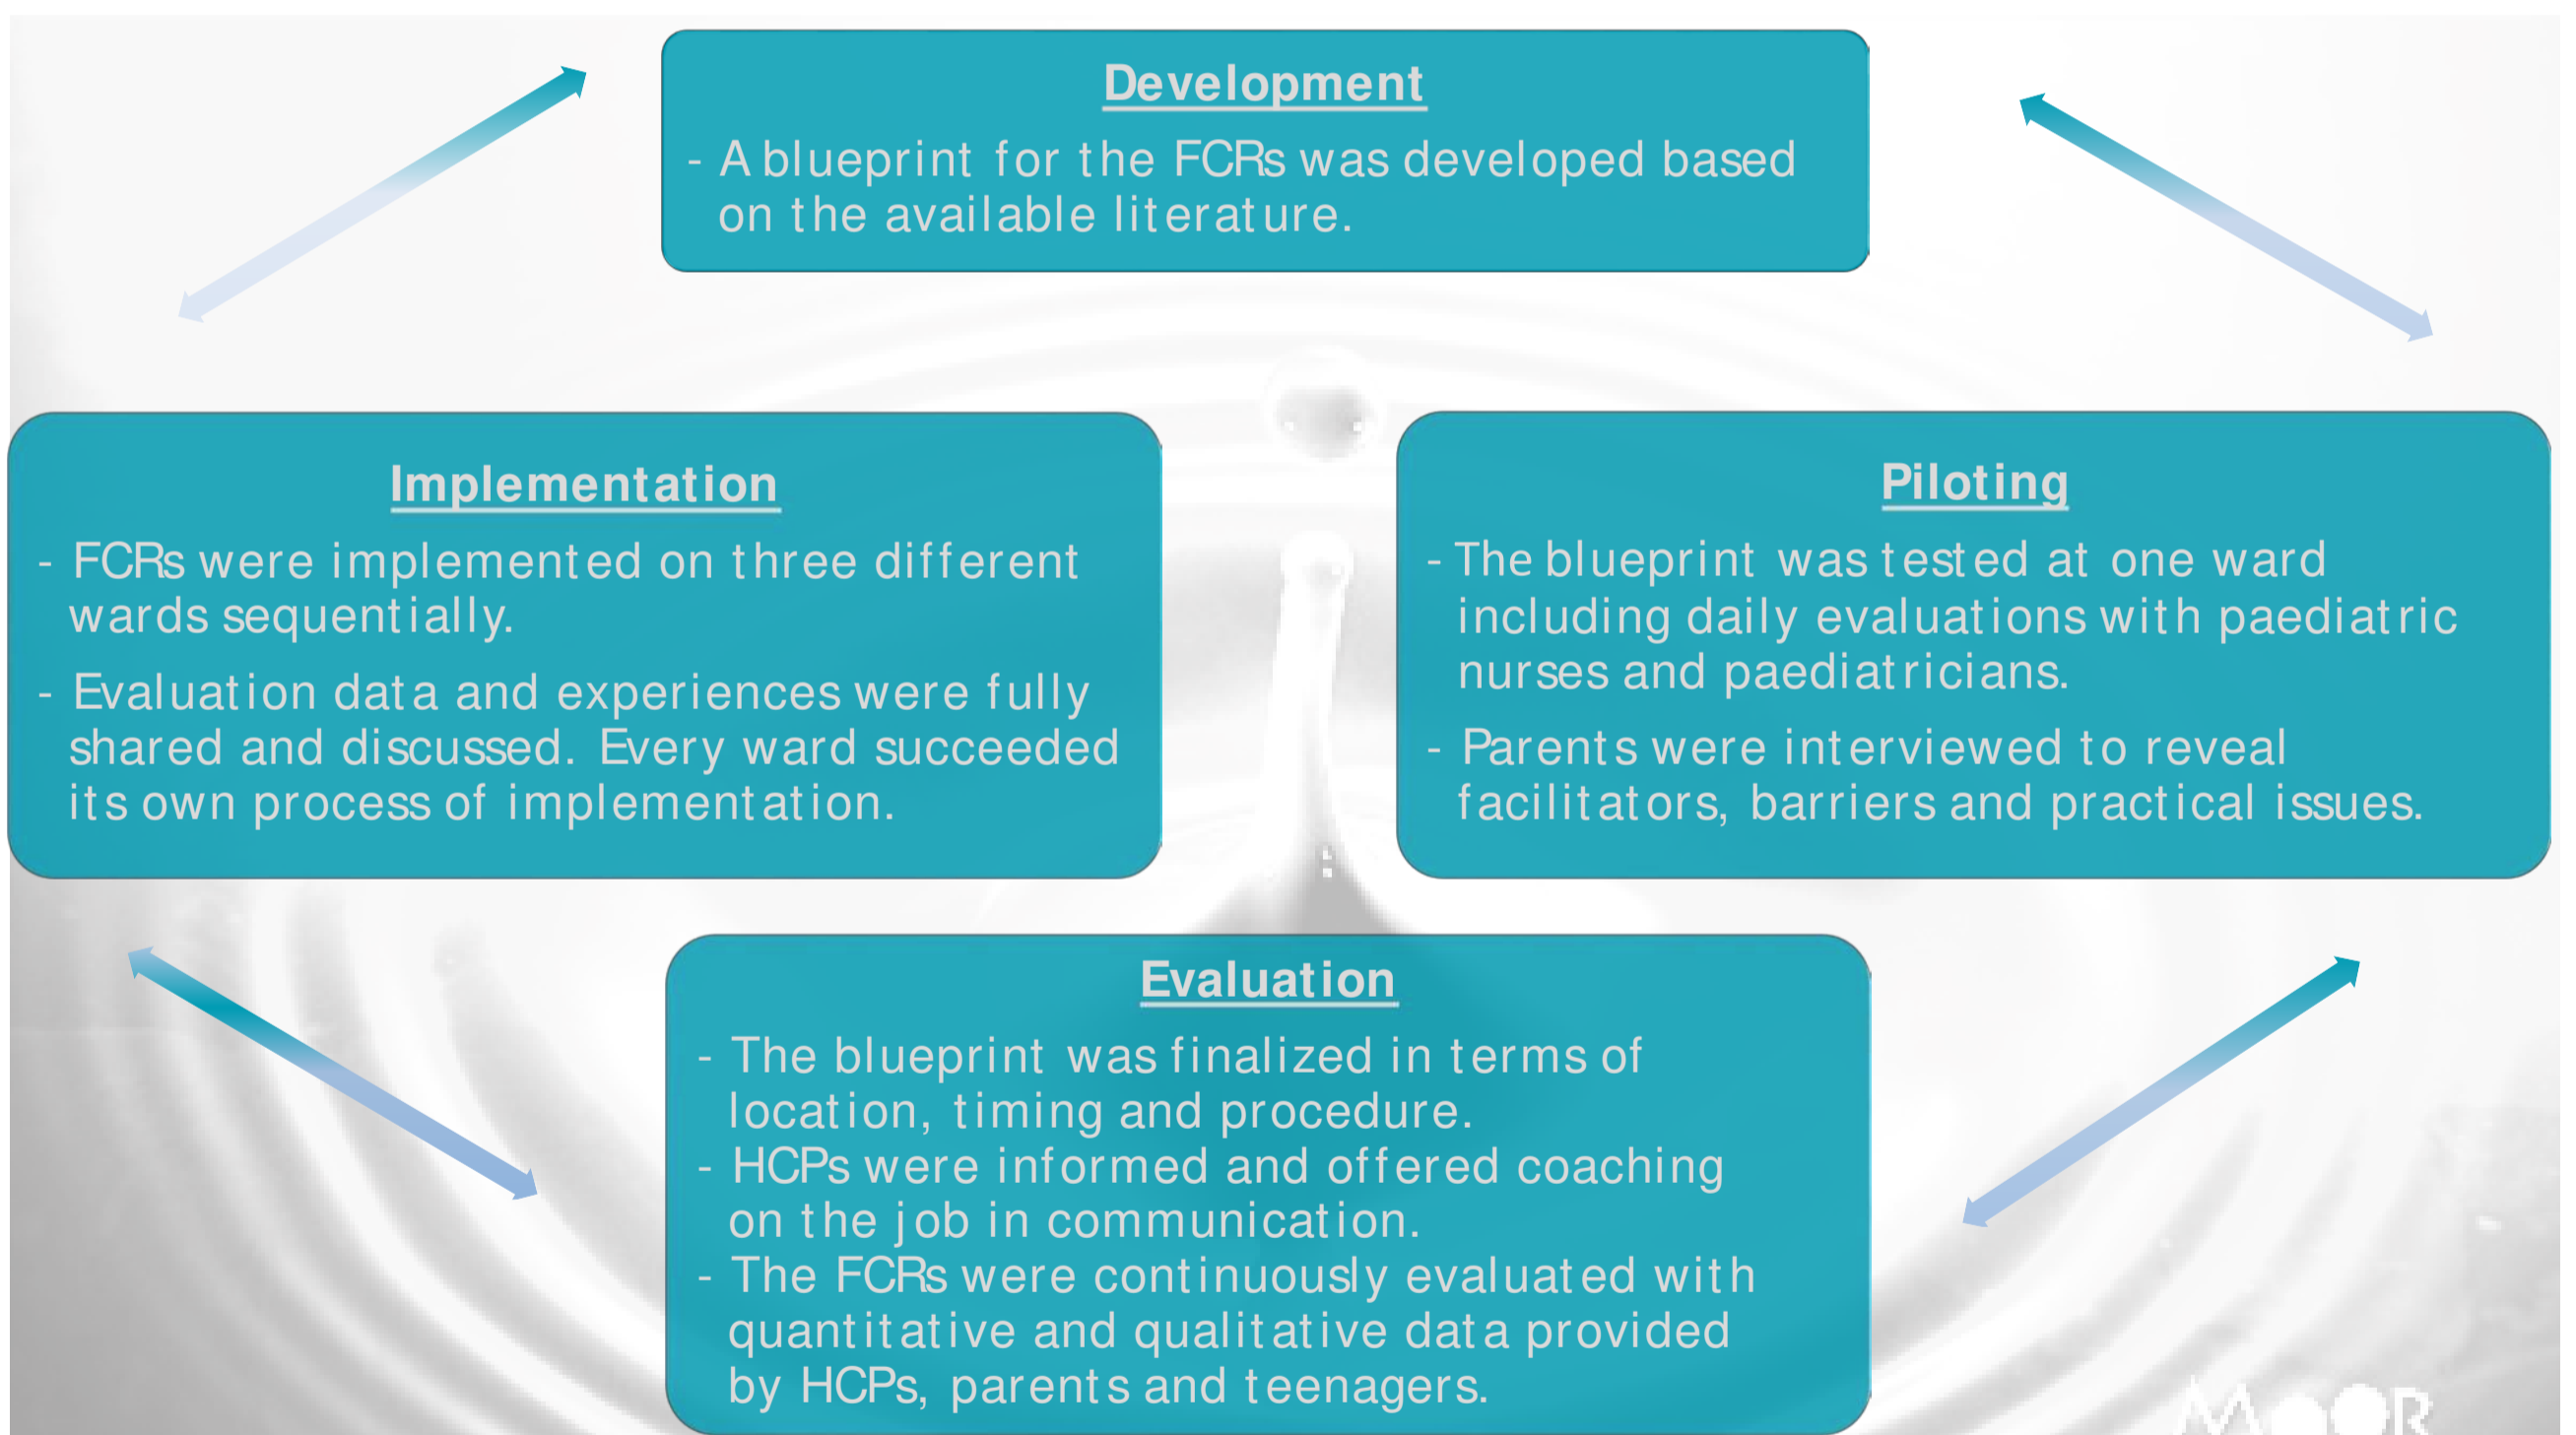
Development

- A blueprint for the FCRs was developed based on the available literature.

Implementation

- FCRs were implemented on three different wards sequentially.
- Evaluation data and experiences were fully shared and discussed. Every ward succeeded its own process of implementation.

Piloting

- The blueprint was tested at one ward including daily evaluations with paediatric nurses and paediatricians.
- Parents were interviewed to reveal facilitators, barriers and practical issues.

Evaluation

- The blueprint was finalized in terms of location, timing and procedure.
- HCPs were informed and offered coaching on the job in communication.
- The FCRs were continuously evaluated with quantitative and qualitative data provided by HCPs, parents and teenagers.

MOOR